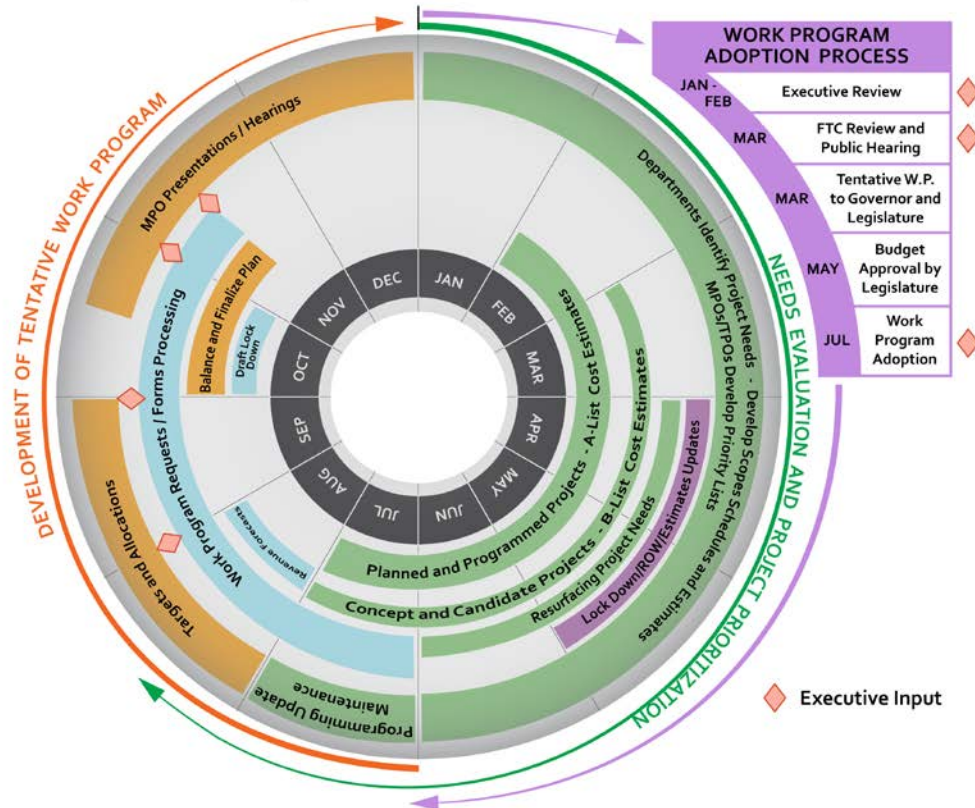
WORK PROGRAM ADOPTION PROCESS

| | |
|---|---|
| JAN - FEB | Executive Review |
| MAR | FTC Review and Public Hearing |
| MAR | Tentative W.P. to Governor and Legislature |
| MAY | Budget Approval by Legislature |
| JUL | Work Program Adoption |

DEVELOPMENT OF TENTATIVE WORK PROGRAM

NEEDS EVALUATION AND PROJECT PRIORITIZATION

JAN
FEB
MAR
APR
MAY
JUN
JUL
AUG
SEP
OCT
NOV
DEC

MPO Presentations / Hearings

Balance and Finalize Plan

Draft Lock Down

Work Program Requests / Forms Processing

Targets and Allocations

Revenue Forecasts

Programming Update

Maintenance

Departments Identify Project Needs - Develop Scopes Schedules and Estimates

MPOs/TPOs Develop Priority Lists

Planned and Programmed Projects - A-List Cost Estimates

Concept and Candidate Projects - B-List Cost Estimates

Resurfacing Project Needs

Lock Down/ROW/Estimates Updates

Executive Input